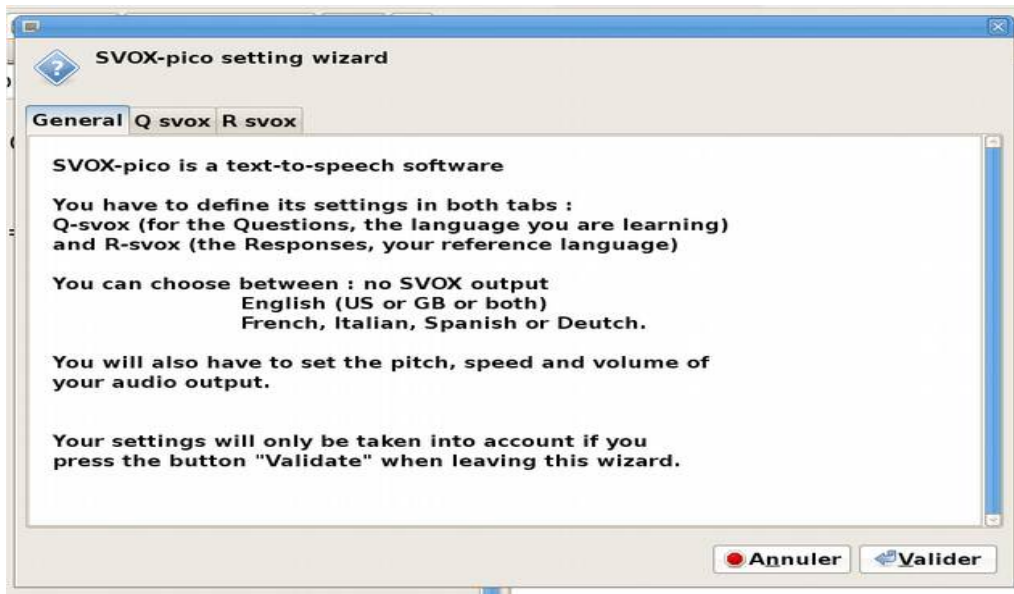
SVOX-pico setting wizard

General | Q svox | R svox

SVOX-pico is a text-to-speech software

You have to define its settings in both tabs :
Q-svox (for the Questions, the language you are learning)
and R-svox (the Responses, your reference language)

You can choose between : no SVOX output
English (US or GB or both)
French, Italian, Spanish or Deutch.

You will also have to set the pitch, speed and volume of your audio output.

Your settings will only be taken into account if you press the button "Validate" when leaving this wizard.

Annuler
Valider